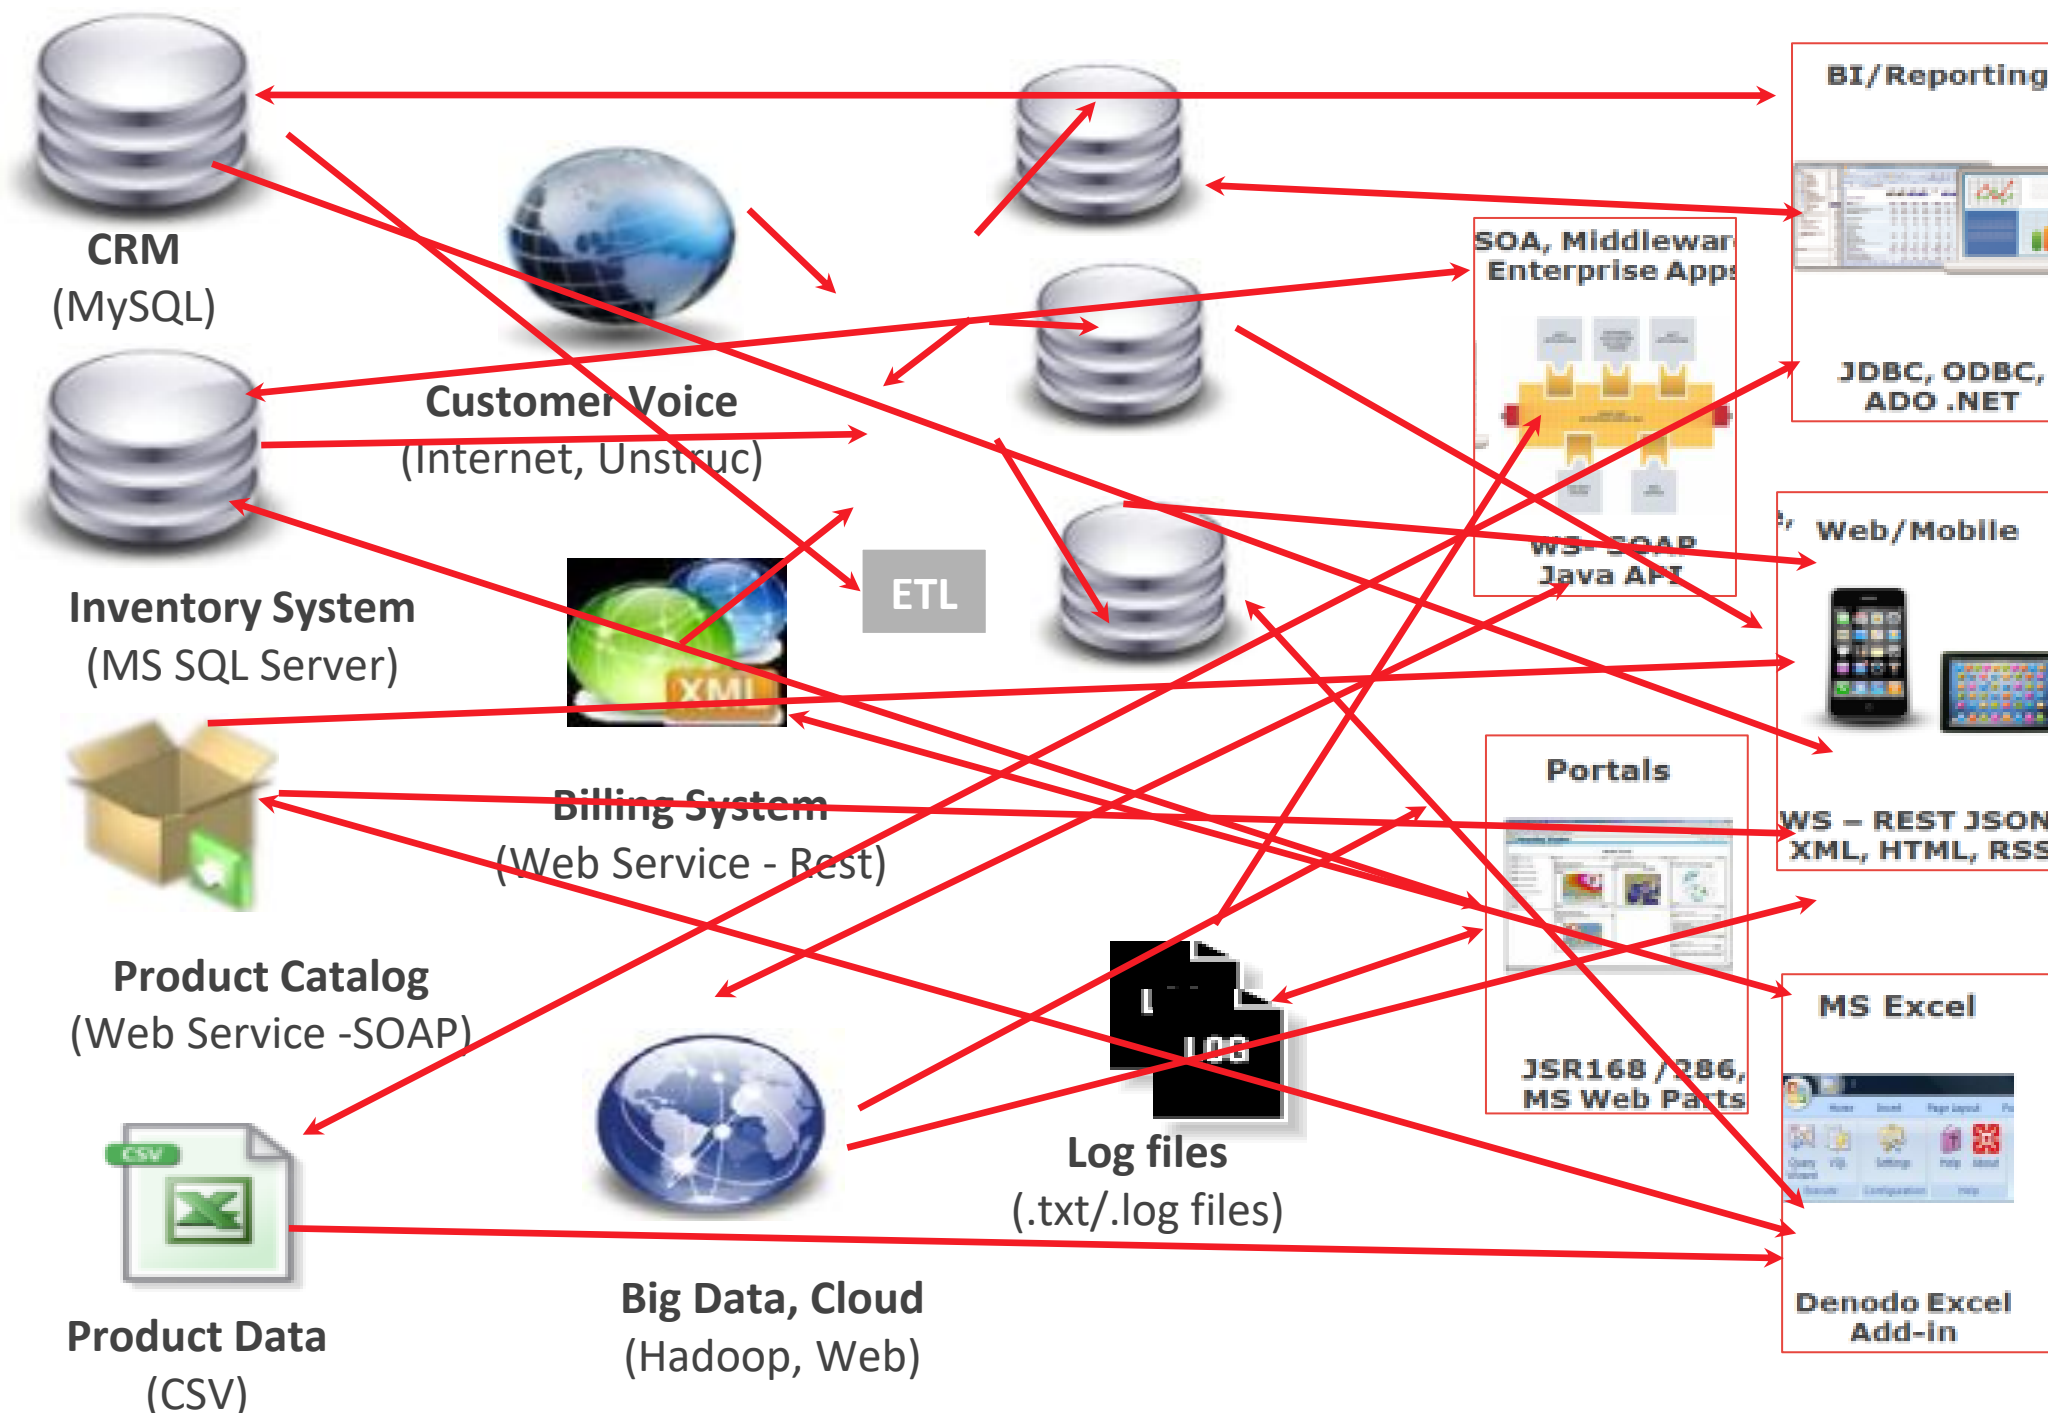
CRM
(MySQL)

Customer Voice
(Internet, Unstruc)

Inventory System
(MS SQL Server)

XML

ETL

Billing System
(Web Service - Rest)

Product Catalog
(Web Service -SOAP)

Product Data
(CSV)

CSV

Big Data, Cloud
(Hadoop, Web)

LOG

Log files
(.txt/.log files)

BI/Reporting

JDBC, ODBC,
ADO .NET

SOA, Middlewar
Enterprise Apps

WS- SOAP
Java API

Web/Mobile

WS – REST JSON
XML, HTML, RSS

Portals

JSR168 / 286,
MS Web Parts

MS Excel

Denodo Excel
Add-in